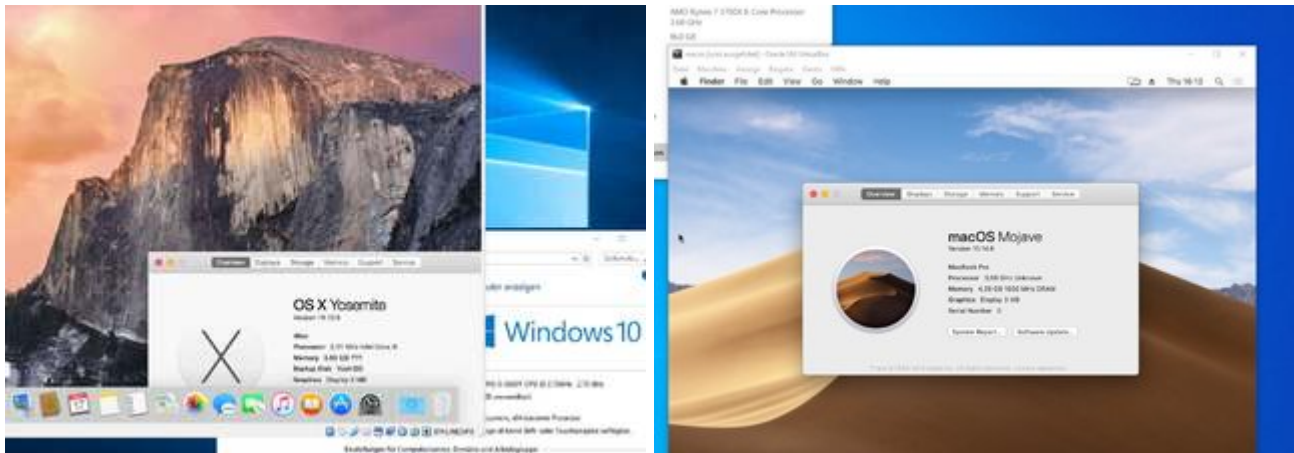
Overview Displays Storage Memory Support Service

OS X Yosemite

Version 10.10.5

Processor
Memory
Startup Disk
Graphics

Windows 10

macOS Mojave

Finder File Edit View Go Window Help

Thu 16:13

Overview Displays Storage Memory Support Service

macOS Mojave

Version 10.14.6

MacBook Pro
Processor
Memory
Graphics
Serial Number

System Report... Software Update...